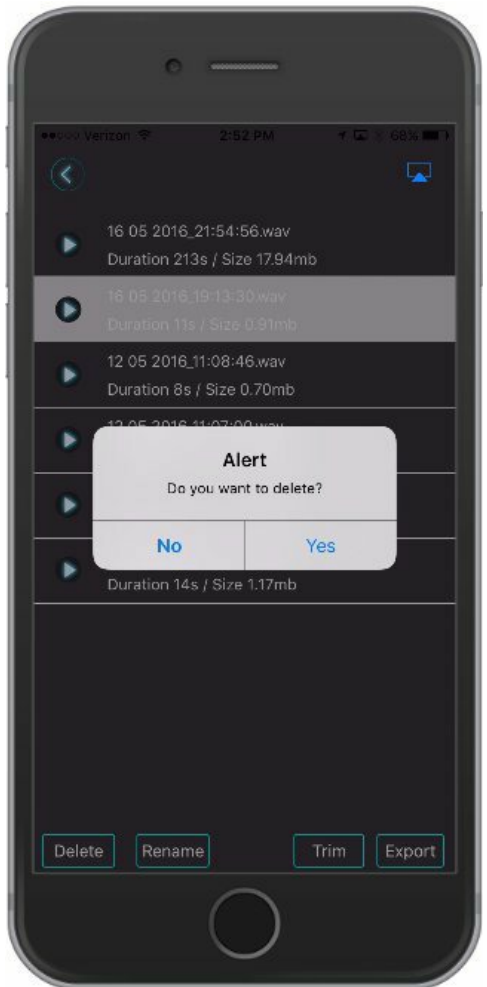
●●○○○ Verizon 2:52 PM 68%

16 05 2016_21:54:56.wav
Duration 213s / Size 17.94mb

16 05 2016_19:13:30.wav
Duration 11s / Size 0.91mb

12 05 2016_11:08:46.wav
Duration 8s / Size 0.70mb

12 05 2016 11:07:00.wav

Alert
Do you want to delete?
No Yes

Duration 14s / Size 1.17mb

Delete Rename Trim Export